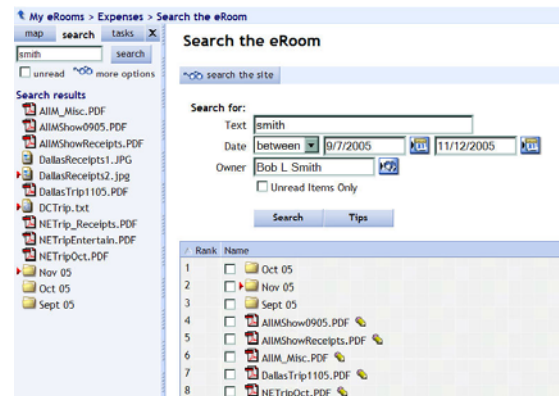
My eRooms > Expenses > Search the eRoom

map search tasks X

smith search

unread more options

Search results
AIIM_Misc.PDF
AIIMShow0905.PDF
AIIMShowReceipts.PDF
DallasReceipts1.JPG
DallasReceipts2.jpg
DallasTrip1105.PDF
DCTrip.txt
NETrip_Receipts.PDF
NETripEntertain.PDF
NETripOct.PDF
Nov 05
Oct 05
Sept 05

Search the eRoom

search the site

Search for:
Text smith
Date between 9/7/2005 11/12/2005
Owner Bob L Smith
Unread Items Only

Search Tips

| Rank | Name |
|---|---|
| 1 | Oct 05 |
| 2 | Nov 05 |
| 3 | Sept 05 |
| 4 | AIIMShow0905.PDF |
| 5 | AIIMShowReceipts.PDF |
| 6 | AIIM_Misc.PDF |
| 7 | DallasTrip1105.PDF |
| 8 | NETripOct.PDF |